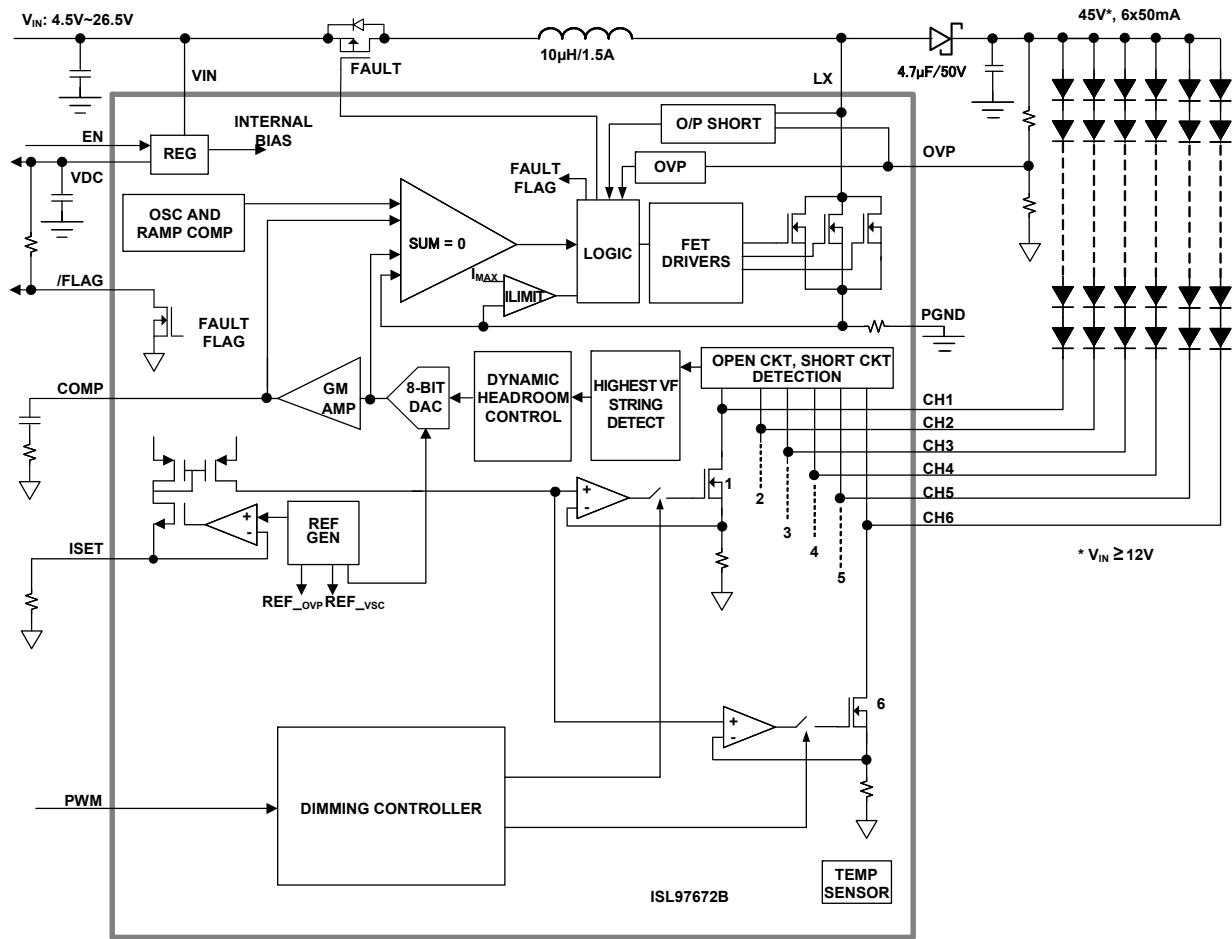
$V_{IN}$: 4.5V~26.5V
FAULT
10µH/1.5A
45V*, 6x50mA
VIN
LX
4.7µF/50V
EN
REG
INTERNAL BIAS
O/P SHORT
VDC
FAULT FLAG
OVP
OVP
OSC AND RAMP COMP
SUM = 0
LOGIC
FET DRIVERS
$I_{MAX}$
ILIMIT
/FLAG
FAULT FLAG
PGND
COMP
GM AMP
8-BIT DAC
DYNAMIC HEADROOM CONTROL
HIGHEST VF STRING DETECT
OPEN CKT, SHORT CKT DETECTION
CH1
CH2
CH3
CH4
CH5
CH6
+
-
1
2
3
4
5
+
-
REF GEN
ISET
$REF_{\_OVP}$ $REF_{\_VSC}$
* $V_{IN} \geq 12V$
+
-
6
PWM
DIMMING CONTROLLER
TEMP SENSOR
ISL97672B